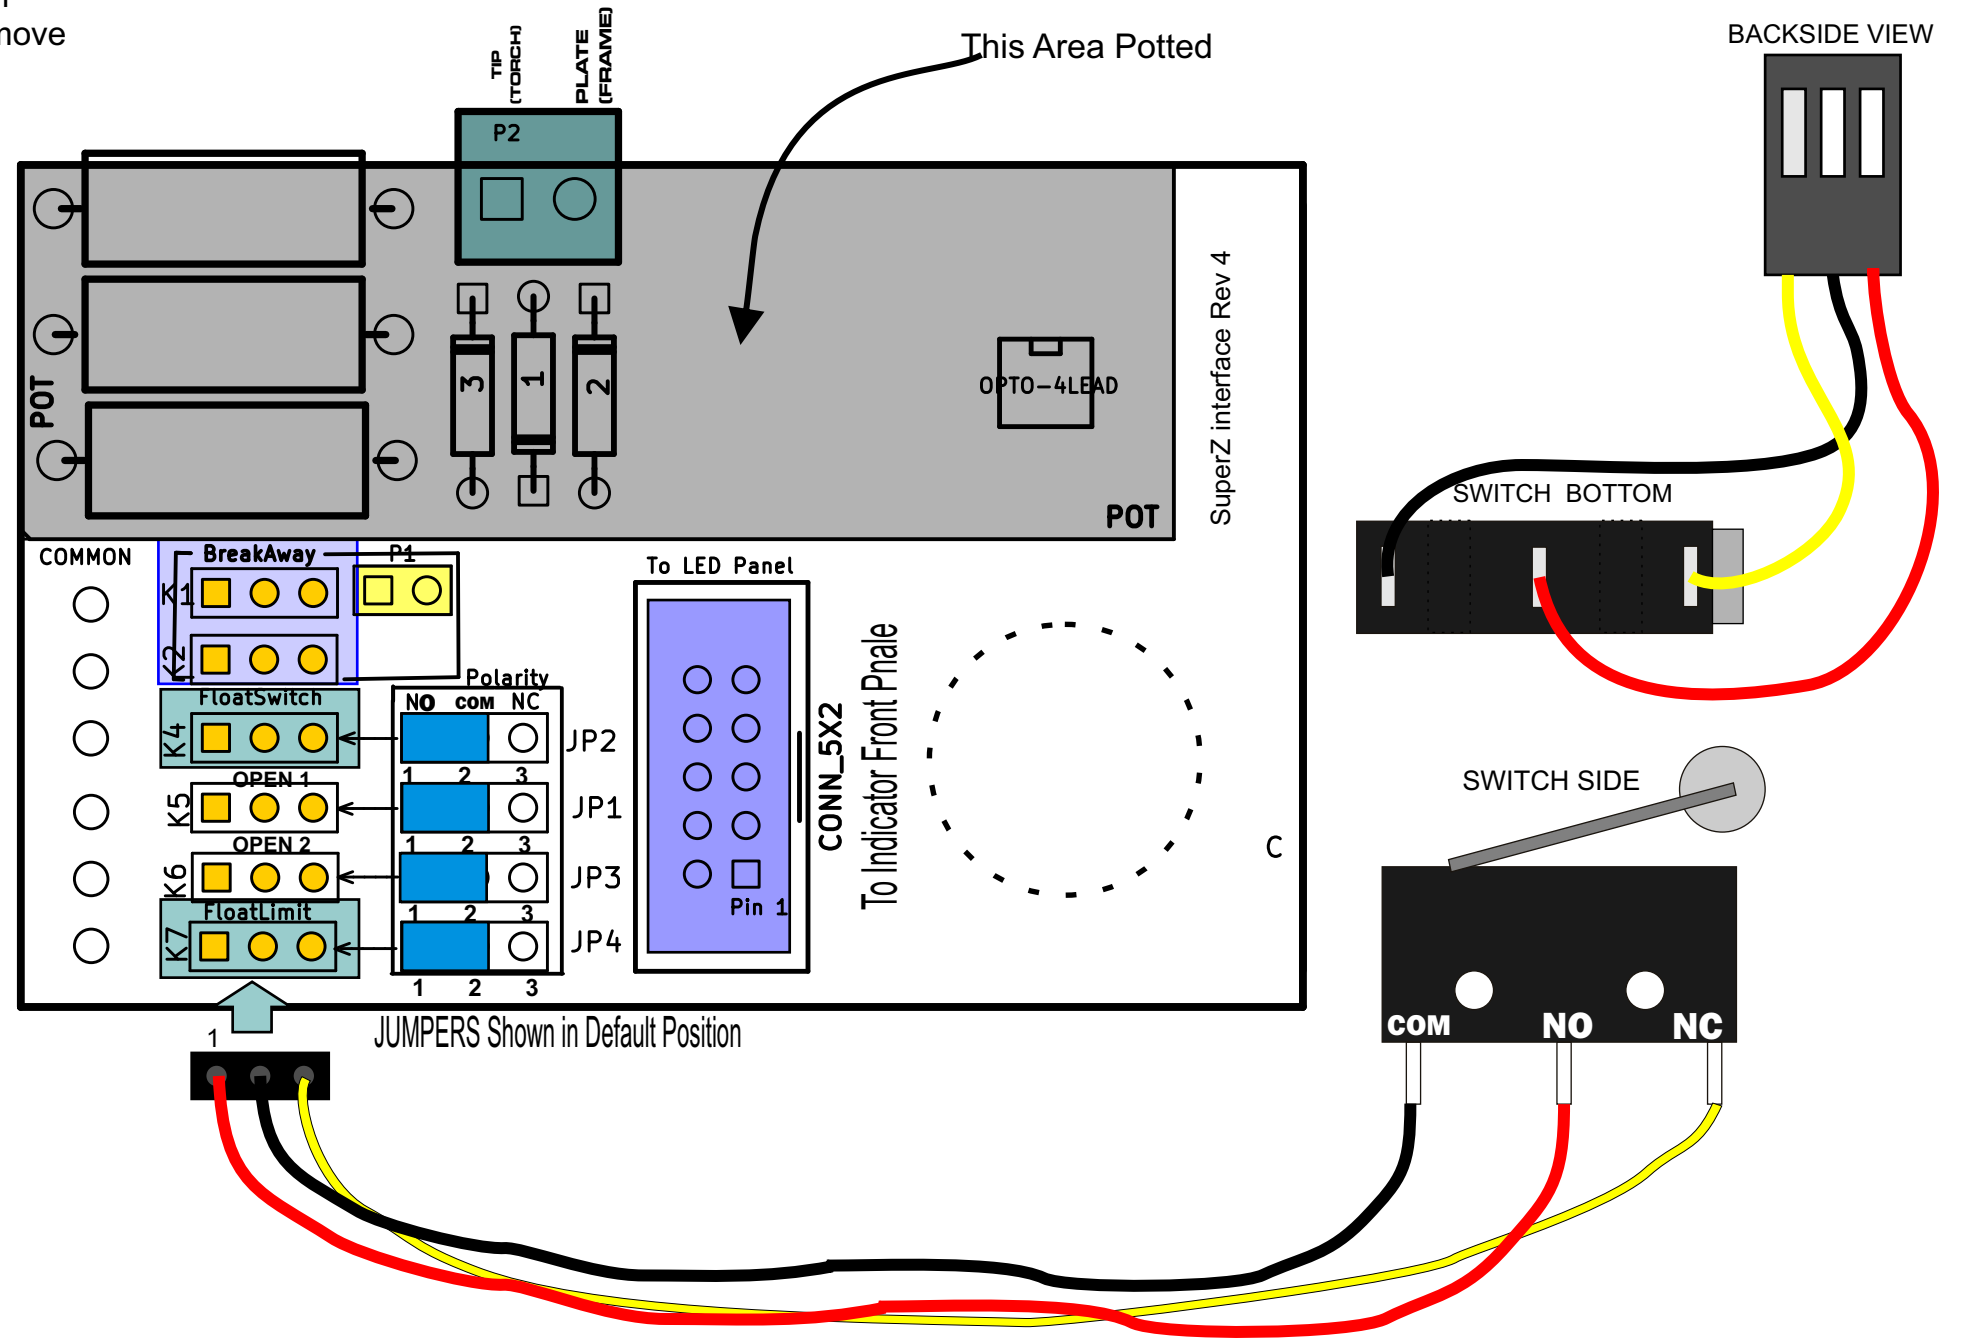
nove

TIP (TORCH)
PLATE (FRAME)

This Area Potted

BACKSIDE VIEW

P2

3
1
2

POT

OPTO−4LEAD

POT

SuperZ interface Rev 4

SWITCH BOTTOM

COMMON
BreakAway
P1
K1
K2
FloatSwitch
K4
OPEN 1
K5
OPEN 2
K6
FloatLimit
K7

Polarity
NO COM NC
JP2
1 2 3
JP1
1 2 3
JP3
1 2 3
JP4
1 2 3

To LED Panel
Pin 1
CONN_5X2
To Indicator Front Pnale

C

SWITCH SIDE

COM NO NC

1
JUMPERS Shown in Default Position